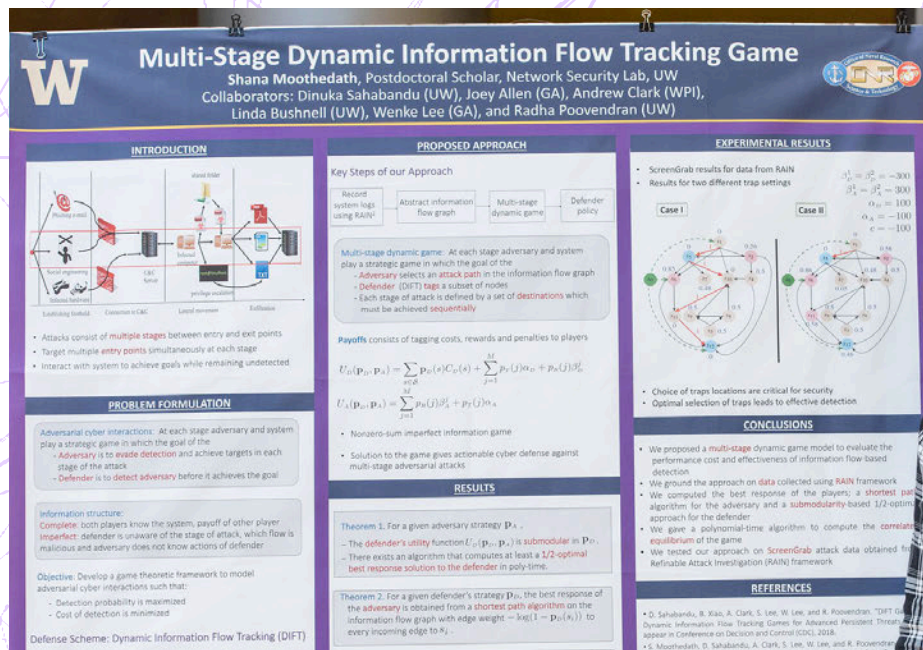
W

Multi-Stage Dynamic Information Flow Tracking Game

Shana Moothedath, Postdoctoral Scholar, Network Security Lab, UW
Collaborators: Dinuka Sahabandu (UW), Joey Allen (GA), Andrew Clark (WPI), Linda Bushnell (UW), Wenke Lee (GA), and Radha Poovendran (UW)

ONR

INTRODUCTION

Phishing e-mail
Social engineering
Infected USB
Establishing foothold
C&C Server
Command & Control
shared folder
Internal compromise
Lateral movement
privilege escalation
Exfiltration
TXT

- Attacks consist of multiple stages between entry and exit points
- Target multiple entry points simultaneously at each stage
- Interact with system to achieve goals while remaining undetected

PROBLEM FORMULATION

Adversarial cyber interactions: At each stage adversary and system play a strategic game in which the goal of the
- Adversary is to evade detection and achieve targets in each stage of the attack
- Defender is to detect adversary before it achieves the goal

Information structure:
Complete: both players know the system, payoff of other player
Imperfect: defender is unaware of the stage of attack, which flow is malicious and adversary does not know actions of defender

Objective: Develop a game theoretic framework to model adversarial cyber interactions such that:
- Detection probability is maximized
- Cost of detection is minimized

Defense Scheme: Dynamic Information Flow Tracking (DIFT)

PROPOSED APPROACH

Key Steps of our Approach

Record system logs using RAIN¹
Abstract information flow graph
Multi-stage dynamic game
Defender policy

Multi-stage dynamic game: At each stage adversary and system play a strategic game in which the goal of the
- Adversary selects an attack path in the information flow graph
- Defender (DIFT) tags a subset of nodes
- Each stage of attack is defined by a set of destinations which must be achieved sequentially

Payoffs consists of tagging costs, rewards and penalties to players

$U_D(\mathbf{p}_D, \mathbf{p}_A) = \sum_{s \in S} \mathbf{p}_D(s) C_D(s) + \sum_{j=1}^{M} p_T(j)\alpha_D + p_N(j)\beta_D^j$

$U_A(\mathbf{p}_D, \mathbf{p}_A) = \sum_{j=1}^{M} p_N(j)\beta_A^j + p_T(j)\alpha_A$

- Nonzero-sum imperfect information game
- Solution to the game gives actionable cyber defense against multi-stage adversarial attacks

RESULTS

Theorem 1. For a given adversary strategy $\mathbf{p}_A$,
- The defender's utility function $U_D(\mathbf{p}_D, \mathbf{p}_A)$ is submodular in $\mathbf{p}_D$.
- There exists an algorithm that computes at least a 1/2-optimal best response solution to the defender in poly-time.

Theorem 2. For a given defender's strategy $\mathbf{p}_D$, the best response of the adversary is obtained from a shortest path algorithm on the information flow graph with edge weight $-\log(1-\mathbf{p}_D(s_i))$ to every incoming edge to $s_i$.

EXPERIMENTAL RESULTS

- ScreenGrab results for data from RAIN
- Results for two different trap settings

$\beta_D^1 = \beta_D^2 = -300$
$\beta_A^1 = \beta_A^2 = 300$
$\alpha_D = 100$
$\alpha_A = -100$
$c = -100$

Case I
Case II

- Choice of traps locations are critical for security
- Optimal selection of traps leads to effective detection

CONCLUSIONS

- We proposed a multi-stage dynamic game model to evaluate the performance cost and effectiveness of information flow based detection
- We ground the approach on data collected using RAIN framework
- We computed the best response of the players; a shortest pa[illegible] algorithm for the adversary and a submodularity-based 1/2-optim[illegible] approach for the defender
- We gave a polynomial-time algorithm to compute the correlat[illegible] equilibrium of the game
- We tested our approach on ScreenGrab attack data obtained fr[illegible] Refinable Attack Investigation (RAIN) framework

REFERENCES

- D. Sahabandu, B. Xiao, A. Clark, S. Lee, W. Lee, and R. Poovendran, "DIFT Ga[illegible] Dynamic Information Flow Tracking Games for Advanced Persistent Threats" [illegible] appear in Conference on Decision and Control (CDC), 2018.
- S. Moothedath, D. Sahabandu, A. Clark, S. Lee, W. Lee, and R. Poovendran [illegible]